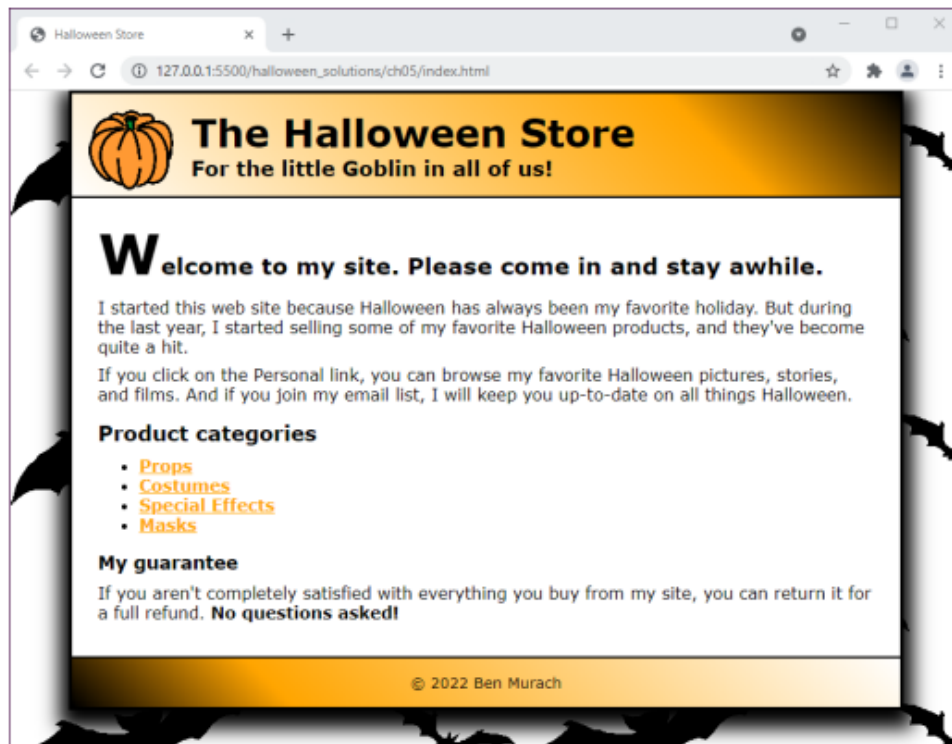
Halloween Store × +

127.0.0.1:5500/halloween_solutions/ch05/index.html

The Halloween Store
For the little Goblin in all of us!

Welcome to my site. Please come in and stay awhile.

I started this web site because Halloween has always been my favorite holiday. But during the last year, I started selling some of my favorite Halloween products, and they've become quite a hit.

If you click on the Personal link, you can browse my favorite Halloween pictures, stories, and films. And if you join my email list, I will keep you up-to-date on all things Halloween.

Product categories

- Props
- Costumes
- Special Effects
- Masks

My guarantee

If you aren't completely satisfied with everything you buy from my site, you can return it for a full refund. No questions asked!

© 2022 Ben Murach